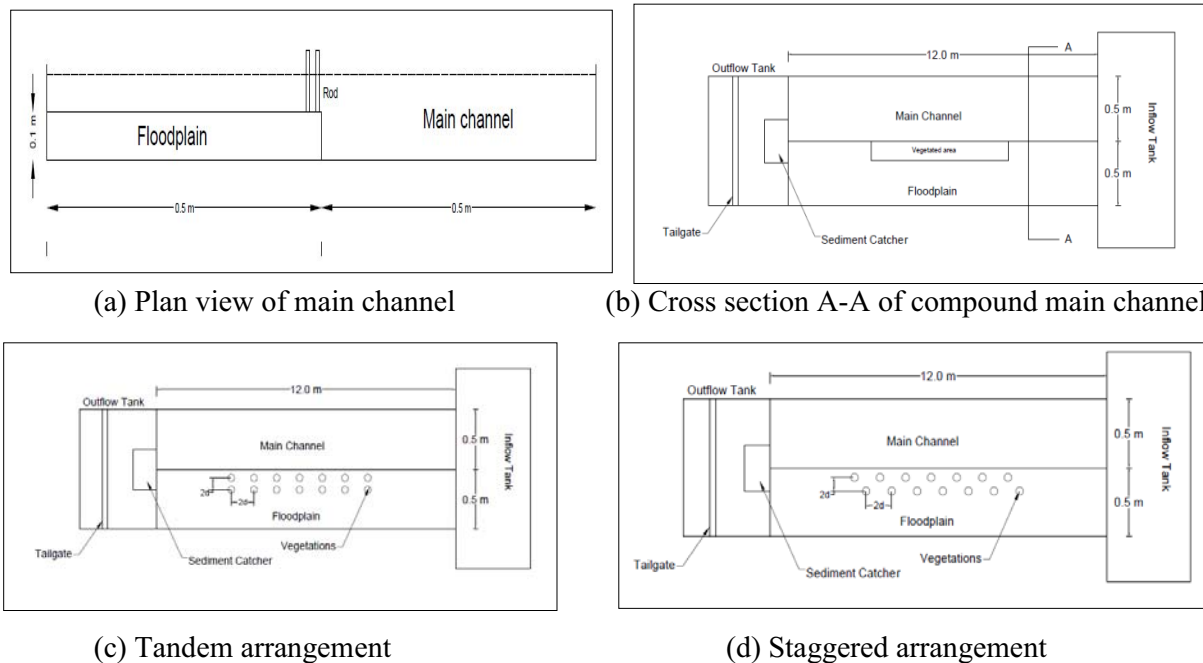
Rod

0.1 m

Floodplain

Main channel

0.5 m

0.5 m

(a) Plan view of main channel

12.0 m

A

Outflow Tank

Main Channel

0.5 m

Inflow Tank

Vegetated area

0.5 m

Floodplain

Tailgate

Sediment Catcher

A

(b) Cross section A-A of compound main channel

12.0 m

Outflow Tank

Main Channel

0.5 m

Inflow Tank

2d

2d

0.5 m

Floodplain

Tailgate

Sediment Catcher

Vegetations

(c) Tandem arrangement

12.0 m

Outflow Tank

Main Channel

0.5 m

Inflow Tank

2d

2d

0.5 m

Floodplain

Tailgate

Sediment Catcher

Vegetations

(d) Staggered arrangement